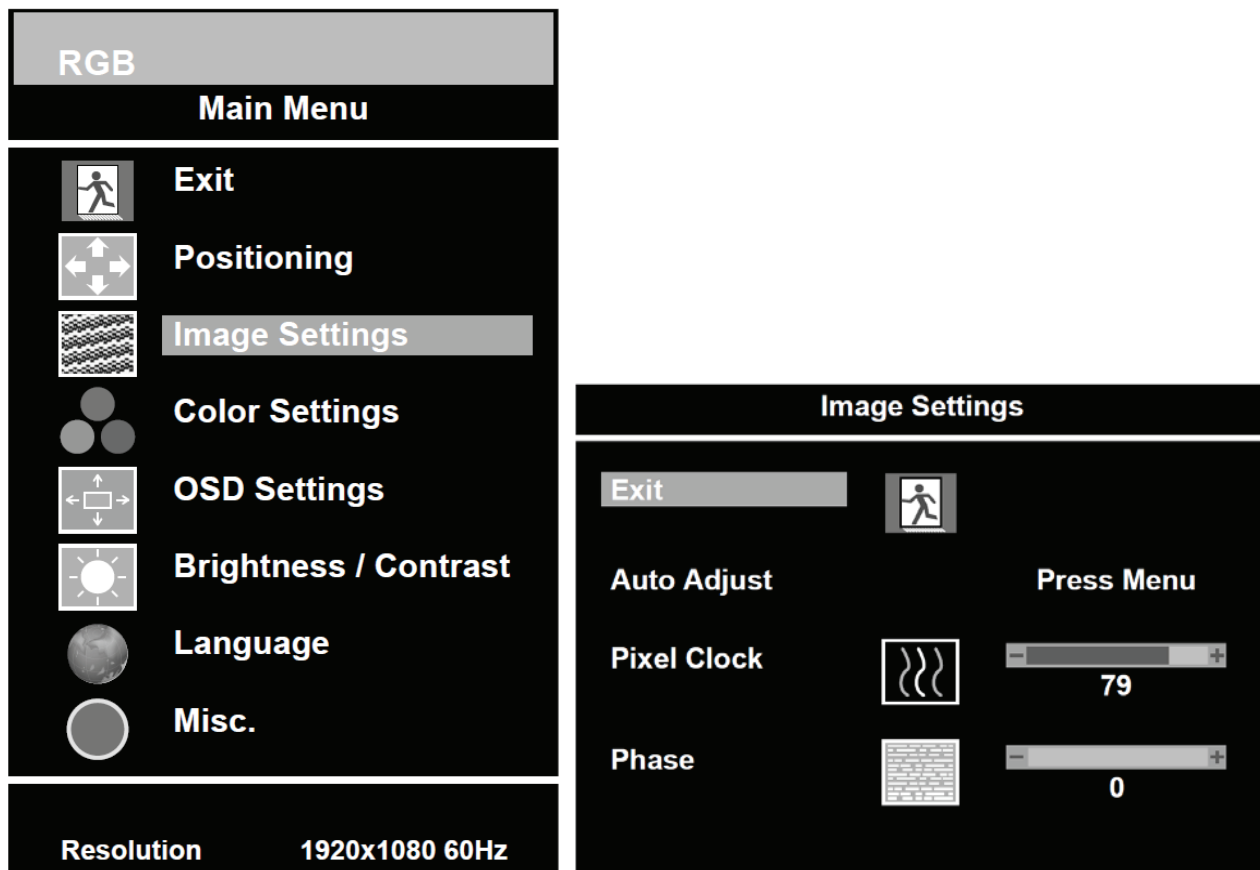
RGB
Main Menu

Exit
Positioning
Image Settings
Color Settings
OSD Settings
Brightness / Contrast
Language
Misc.

Resolution 1920x1080 60Hz

Image Settings

Exit
Auto Adjust Press Menu
Pixel Clock − + 79
Phase − + 0